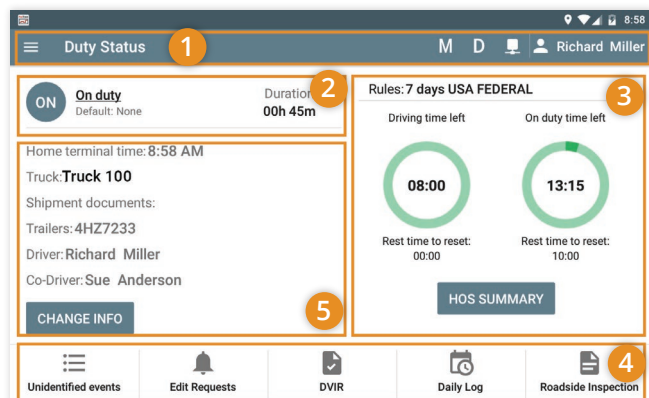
8:58

Duty Status 1 M D Richard Miller

ON On duty
Default: None
Duration 2
00h 45m

Rules: 7 days USA FEDERAL 3
Driving time left
08:00
Rest time to reset:
00:00
On duty time left
13:15
Rest time to reset:
10:00
HOS SUMMARY

Home terminal time: 8:58 AM
Truck: Truck 100
Shipment documents:
Trailers: 4HZ7233
Driver: Richard Miller
Co-Driver: Sue Anderson
CHANGE INFO 5

4
Unidentified events
Edit Requests
DVIR
Daily Log
Roadside Inspection